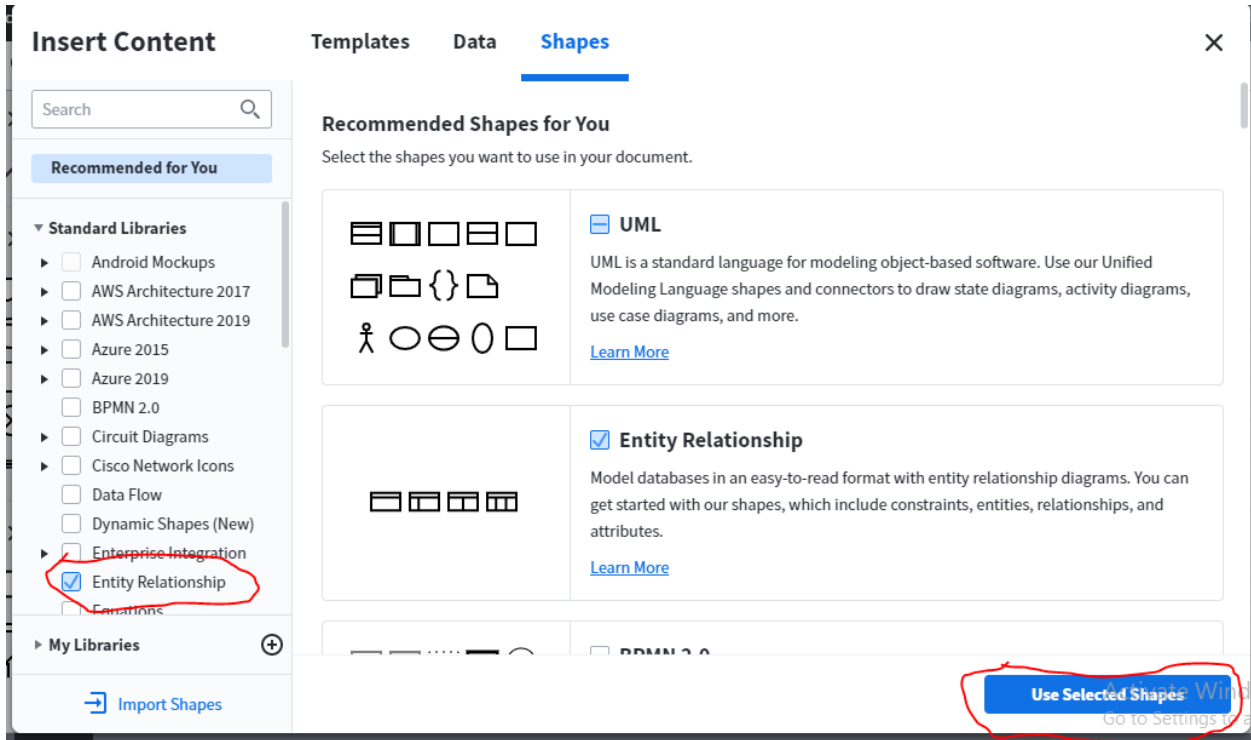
Insert Content

Templates Data Shapes

×

Search

Recommended for You

Standard Libraries

Android Mockups

AWS Architecture 2017

AWS Architecture 2019

Azure 2015

Azure 2019

BPMN 2.0

Circuit Diagrams

Cisco Network Icons

Data Flow

Dynamic Shapes (New)

Enterprise Integration

Entity Relationship

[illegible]

My Libraries

Import Shapes

Recommended Shapes for You

Select the shapes you want to use in your document.

UML

UML is a standard language for modeling object-based software. Use our Unified Modeling Language shapes and connectors to draw state diagrams, activity diagrams, use case diagrams, and more.

Learn More

Entity Relationship

Model databases in an easy-to-read format with entity relationship diagrams. You can get started with our shapes, which include constraints, entities, relationships, and attributes.

Learn More

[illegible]

Use Selected Shapes

Activate Wind

Go to Settings to a